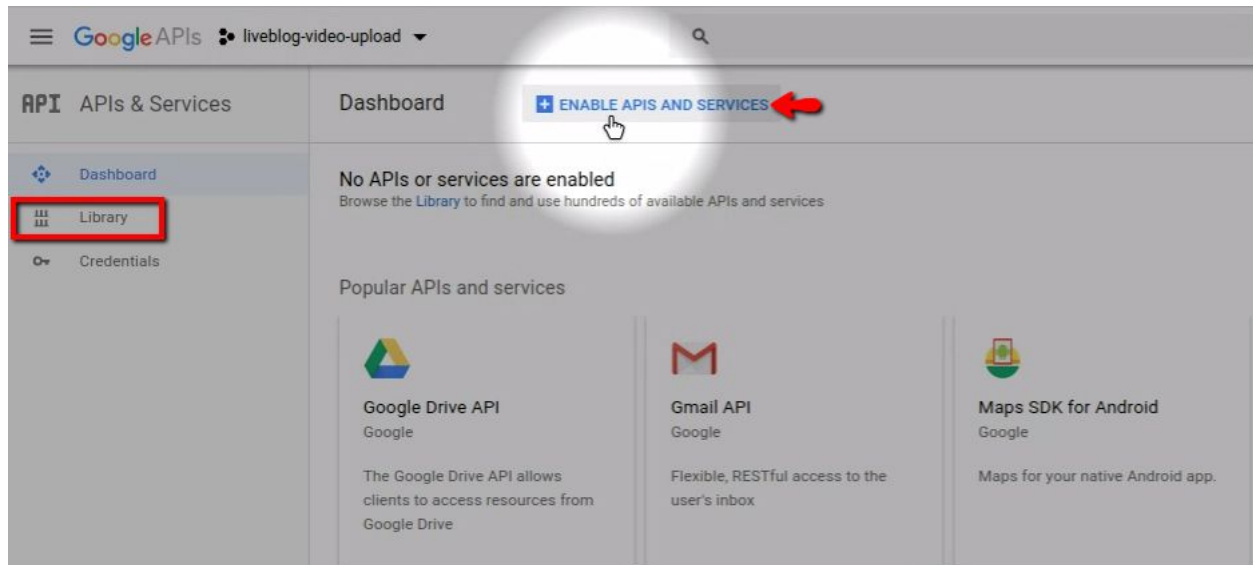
Google APIs liveblog-video-upload

API APIs & Services

Dashboard

ENABLE APIS AND SERVICES

Dashboard

Library

Credentials

No APIs or services are enabled

Browse the Library to find and use hundreds of available APIs and services

Popular APIs and services

Google Drive API

Google

The Google Drive API allows clients to access resources from Google Drive

Gmail API

Google

Flexible, RESTful access to the user's inbox

Maps SDK for Android

Google

Maps for your native Android app.